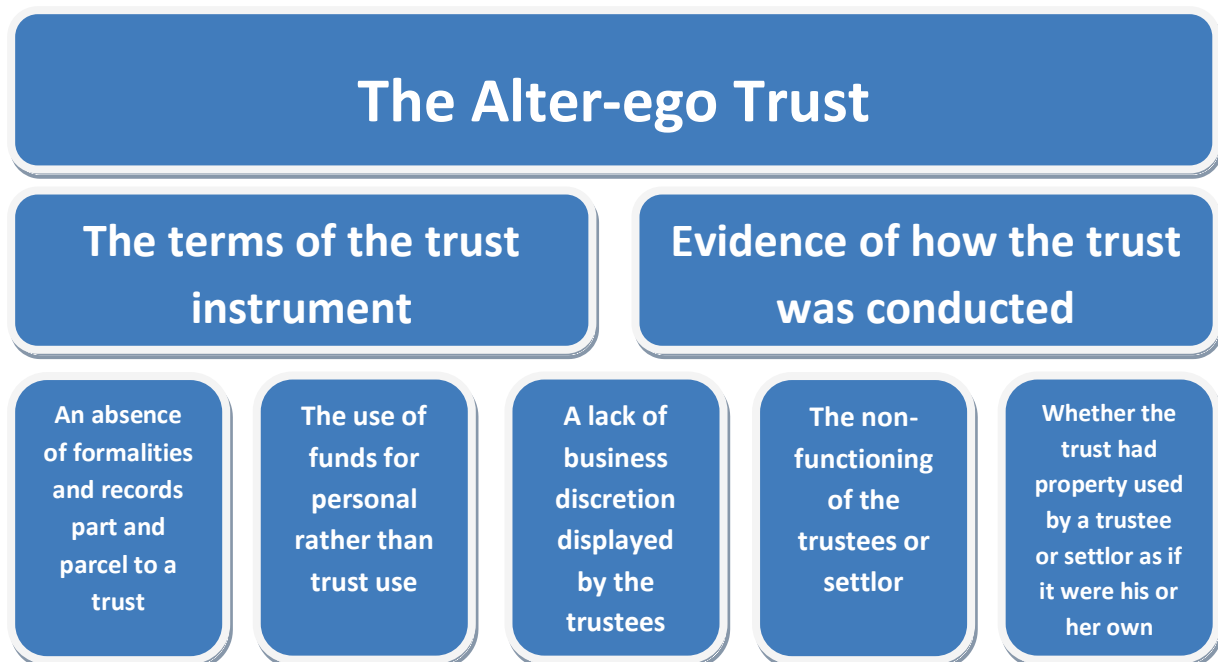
The Alter-ego Trust

The terms of the trust instrument

Evidence of how the trust was conducted

An absence of formalities and records part and parcel to a trust

The use of funds for personal rather than trust use

A lack of business discretion displayed by the trustees

The non-functioning of the trustees or settlor

Whether the trust had property used by a trustee or settlor as if it were his or her own